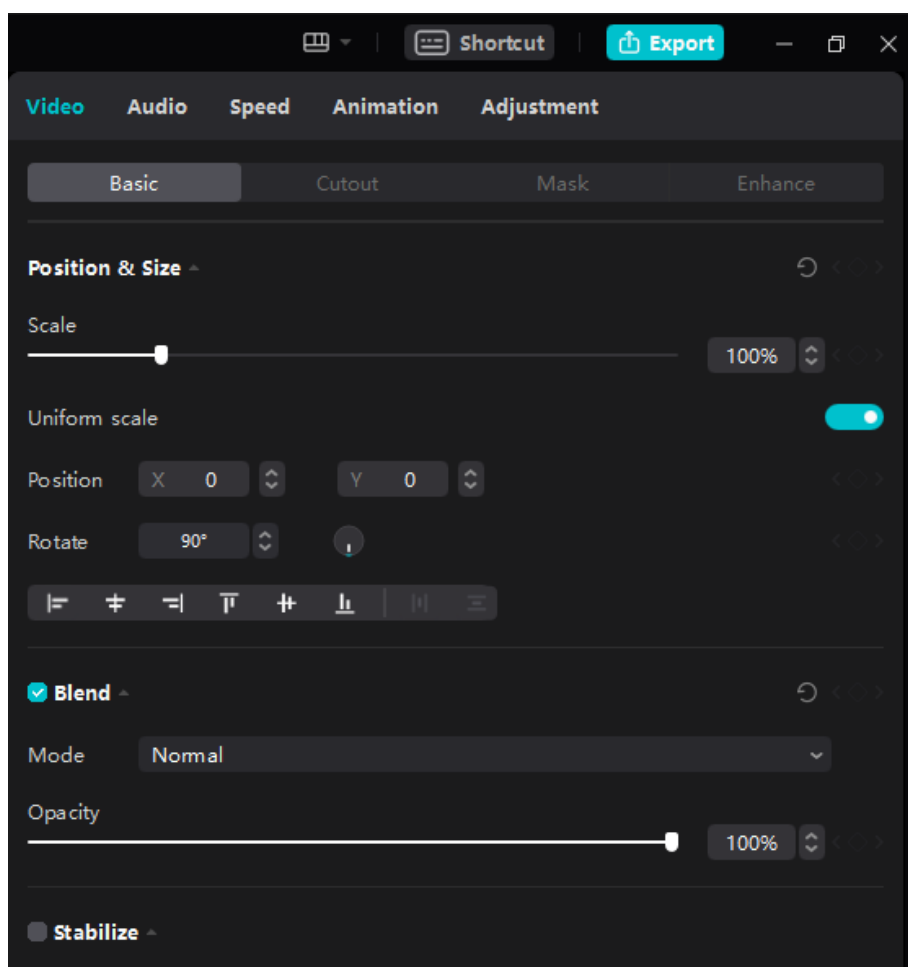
Shortcut
Export

Video Audio Speed Animation Adjustment

Basic
Cutout
Mask
Enhance

Position & Size

Scale
100%

Uniform scale

Position X 0 Y 0

Rotate 90°

Blend

Mode Normal

Opacity
100%

Stabilize